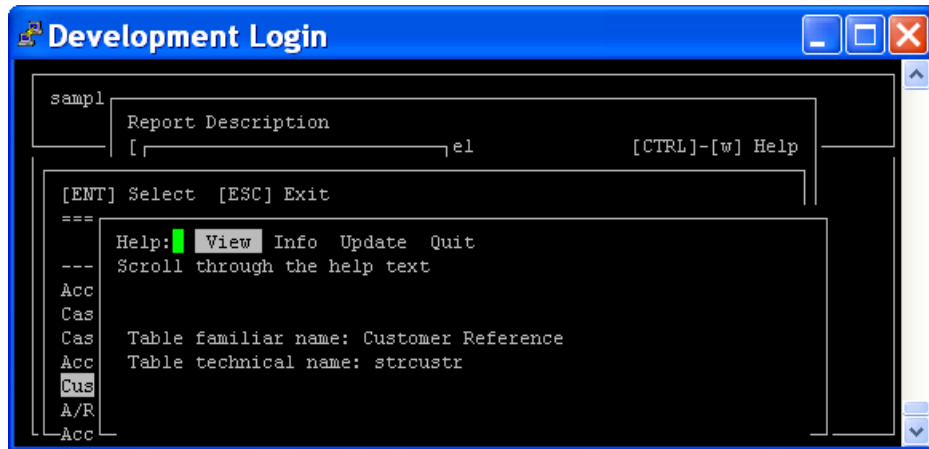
Development Login

sampl

Report Description

[ el [CTRL]-[w] Help

[ENT] Select [ESC] Exit

===

Help: View Info Update Quit

--- Scroll through the help text

Acc

Cas

Cas Table familiar name: Customer Reference

Acc Table technical name: strcustr

Cus

A/R

Acc